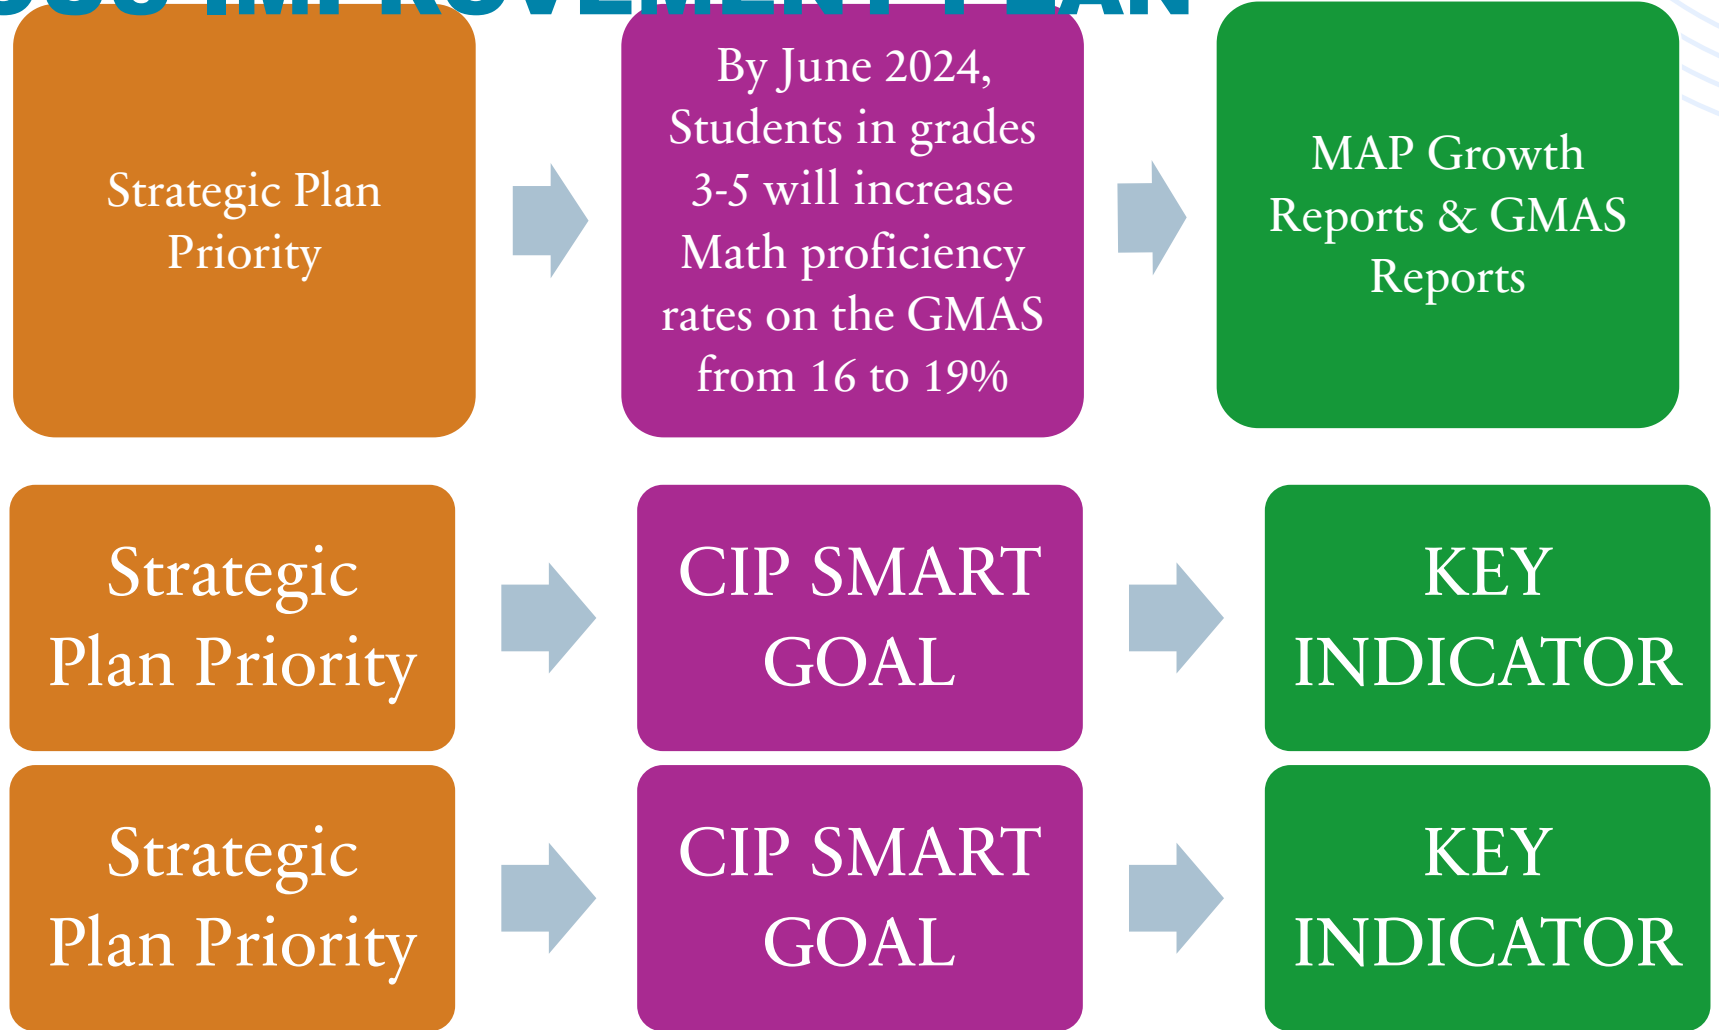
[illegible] IMPROVEMENT PLAN

Strategic Plan Priority

By June 2024, Students in grades 3-5 will increase Math proficiency rates on the GMAS from 16 to 19%

MAP Growth Reports & GMAS Reports

Strategic Plan Priority

CIP SMART GOAL

KEY INDICATOR

Strategic Plan Priority

CIP SMART GOAL

KEY INDICATOR